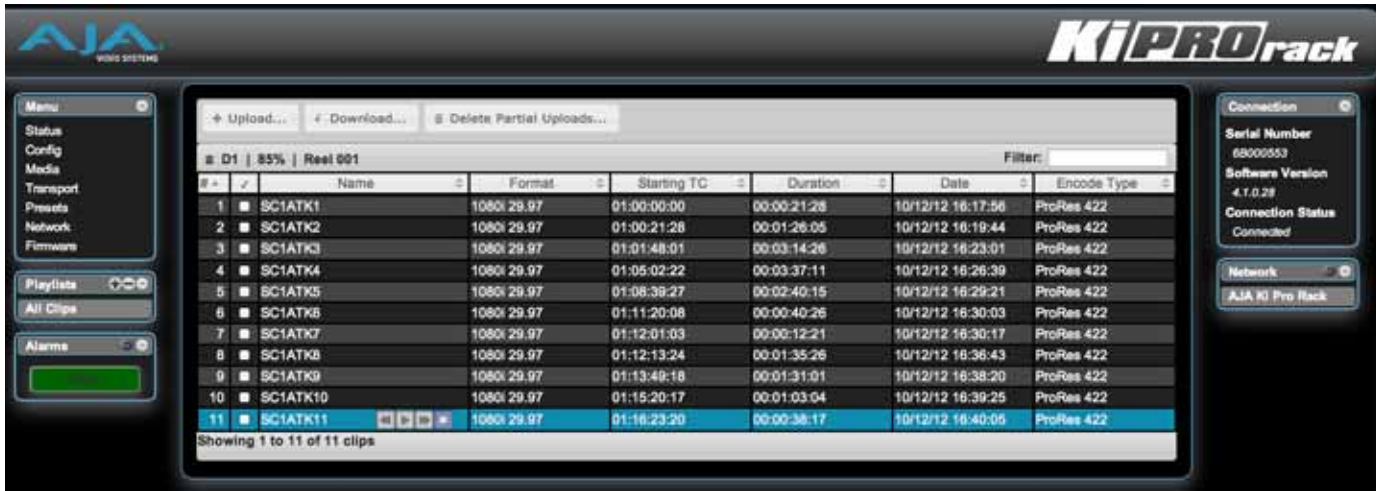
AJA
VIDEO SYSTEMS

KiPRO rack

Menu
Status
Config
Media
Transport
Presets
Network
Firmware

Playlists
All Clips

Alarms

+ Upload... ↓ Download... Delete Partial Uploads...

D1 | 85% | Reel 001

Filter:

| # | ✓ | Name | Format | Starting TC | Duration | Date | Encode Type |
|---|---|---|---|---|---|---|---|
| 1 | ■ | SC1ATK1 | 1080i 29.97 | 01:00:00:00 | 00:00:21:28 | 10/12/12 16:17:56 | ProRes 422 |
| 2 | ■ | SC1ATK2 | 1080i 29.97 | 01:00:21:28 | 00:01:26:05 | 10/12/12 16:19:44 | ProRes 422 |
| 3 | ■ | SC1ATK3 | 1080i 29.97 | 01:01:48:01 | 00:03:14:26 | 10/12/12 16:23:01 | ProRes 422 |
| 4 | ■ | SC1ATK4 | 1080i 29.97 | 01:05:02:22 | 00:03:37:11 | 10/12/12 16:26:39 | ProRes 422 |
| 5 | ■ | SC1ATK5 | 1080i 29.97 | 01:08:39:27 | 00:02:40:15 | 10/12/12 16:29:21 | ProRes 422 |
| 6 | ■ | SC1ATK6 | 1080i 29.97 | 01:11:20:08 | 00:00:40:26 | 10/12/12 16:30:03 | ProRes 422 |
| 7 | ■ | SC1ATK7 | 1080i 29.97 | 01:12:01:03 | 00:00:12:21 | 10/12/12 16:30:17 | ProRes 422 |
| 8 | ■ | SC1ATK8 | 1080i 29.97 | 01:12:13:24 | 00:01:35:26 | 10/12/12 16:36:43 | ProRes 422 |
| 9 | ■ | SC1ATK9 | 1080i 29.97 | 01:13:49:18 | 00:01:31:01 | 10/12/12 16:38:20 | ProRes 422 |
| 10 | ■ | SC1ATK10 | 1080i 29.97 | 01:15:20:17 | 00:01:03:04 | 10/12/12 16:39:25 | ProRes 422 |
| 11 | ■ | SC1ATK11 | 1080i 29.97 | 01:16:23:20 | 00:00:38:17 | 10/12/12 16:40:05 | ProRes 422 |

Showing 1 to 11 of 11 clips

Connection
Serial Number
6B000553
Software Version
4.1.0.28
Connection Status
Connected

Network
AJA Ki Pro Rack